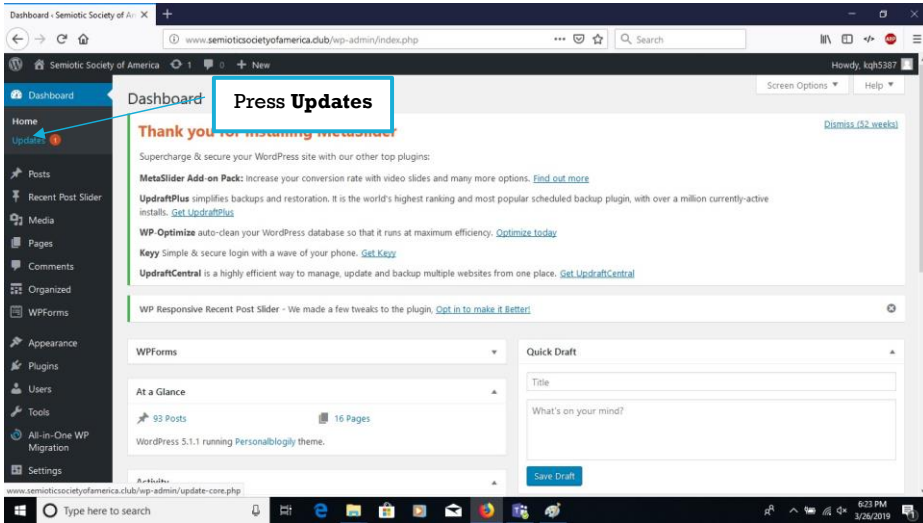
Dashboard ‹ Semiotic Society of Ar ×
+
www.semioticsocietyofamerica.club/wp-admin/index.php
Search
Semiotic Society of America 1 0 + New
Howdy, kqh5387
Dashboard
Home
Updates 1
Posts
Recent Post Slider
Media
Pages
Comments
Organized
WPForms
Appearance
Plugins
Users
Tools
All-in-One WP Migration
Settings
Dashboard
Press **Updates**
Screen Options ▼
Help ▼
Thank you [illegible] MetaSlider
Dismiss (52 weeks)
Supercharge & secure your WordPress site with our other top plugins:
MetaSlider Add-on Pack: Increase your conversion rate with video slides and many more options. Find out more
UpdraftPlus simplifies backups and restoration. It is the world's highest ranking and most popular scheduled backup plugin, with over a million currently-active installs. Get UpdraftPlus
WP-Optimize auto-clean your WordPress database so that it runs at maximum efficiency. Optimize today
Keyy Simple & secure login with a wave of your phone. Get Keyy
UpdraftCentral is a highly efficient way to manage, update and backup multiple websites from one place. Get UpdraftCentral
WP Responsive Recent Post Slider - We made a few tweaks to the plugin, Opt in to make it Better!
WPForms
Quick Draft
Title
What's on your mind?
Save Draft
At a Glance
93 Posts
16 Pages
WordPress 5.1.1 running Personalblogily theme.
Activity
www.semioticsocietyofamerica.club/wp-admin/update-core.php
Type here to search
6:23 PM
3/26/2019